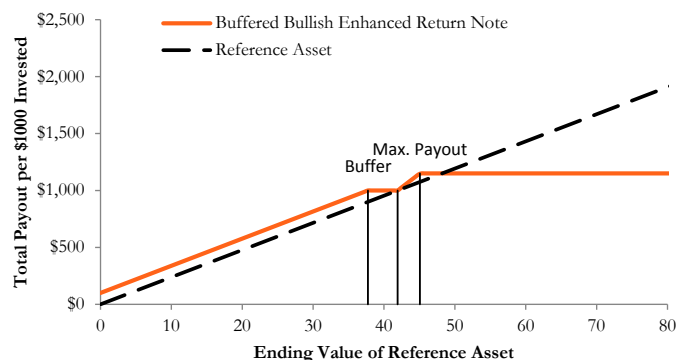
Buffered Bullish Enhanced Return Note
Reference Asset

Total Payout per $1000 Invested

$2,500
$2,000
$1,500
$1,000
$500
$0

Max. Payout
Buffer

0 10 20 30 40 50 60 70 80

Ending Value of Reference Asset